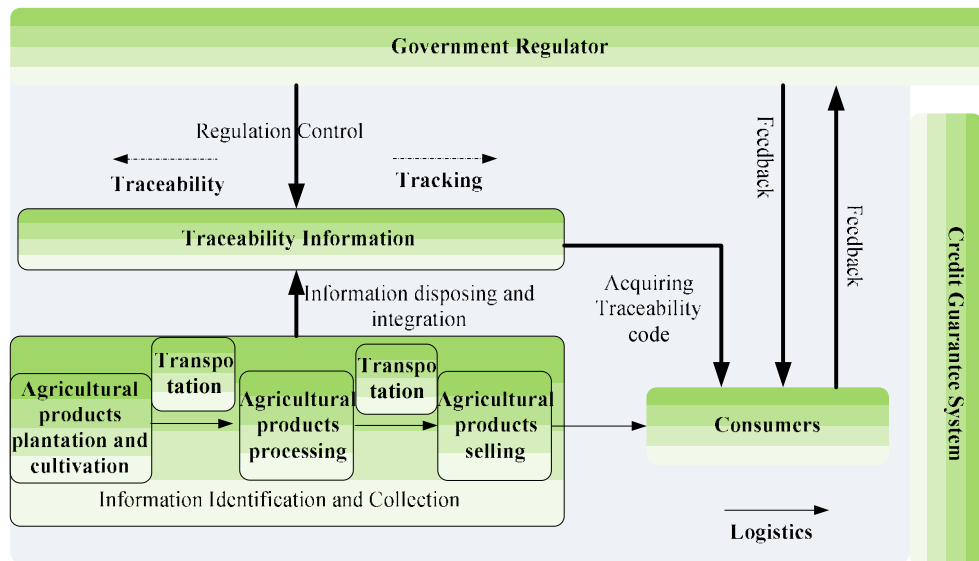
Government Regulator

Regulation Control

Traceability

Tracking

Feedback

Feedback

Traceability Information

Credit Guarantee System

Acquiring Traceability code

Information disposing and integration

Transpo tation

Transpo tation

Agricultural products plantation and cultivation

Agricultural products processing

Agricultural products selling

Consumers

Information Identification and Collection

Logistics